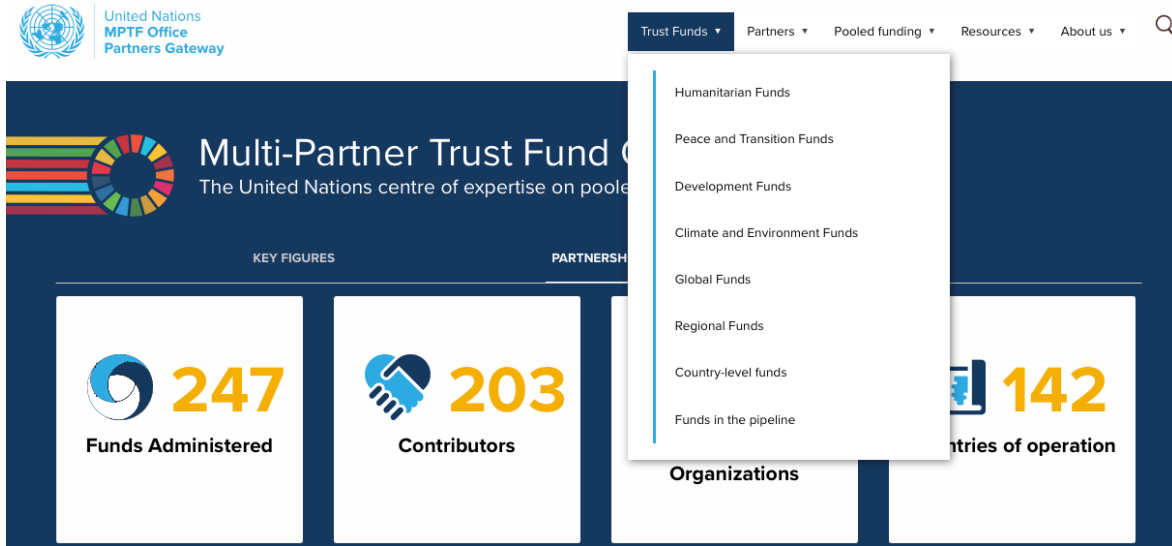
United Nations
MPTF Office
Partners Gateway

Trust Funds ▼ Partners ▼ Pooled funding ▼ Resources ▼ About us ▼

Humanitarian Funds

Peace and Transition Funds

Development Funds

Climate and Environment Funds

Global Funds

Regional Funds

Country-level funds

Funds in the pipeline

Multi-Partner Trust Fund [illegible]

The United Nations centre of expertise on poole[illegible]

KEY FIGURES

PARTNERSH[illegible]

247
Funds Administered

203
Contributors

Organizations

142
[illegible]ntries of operation